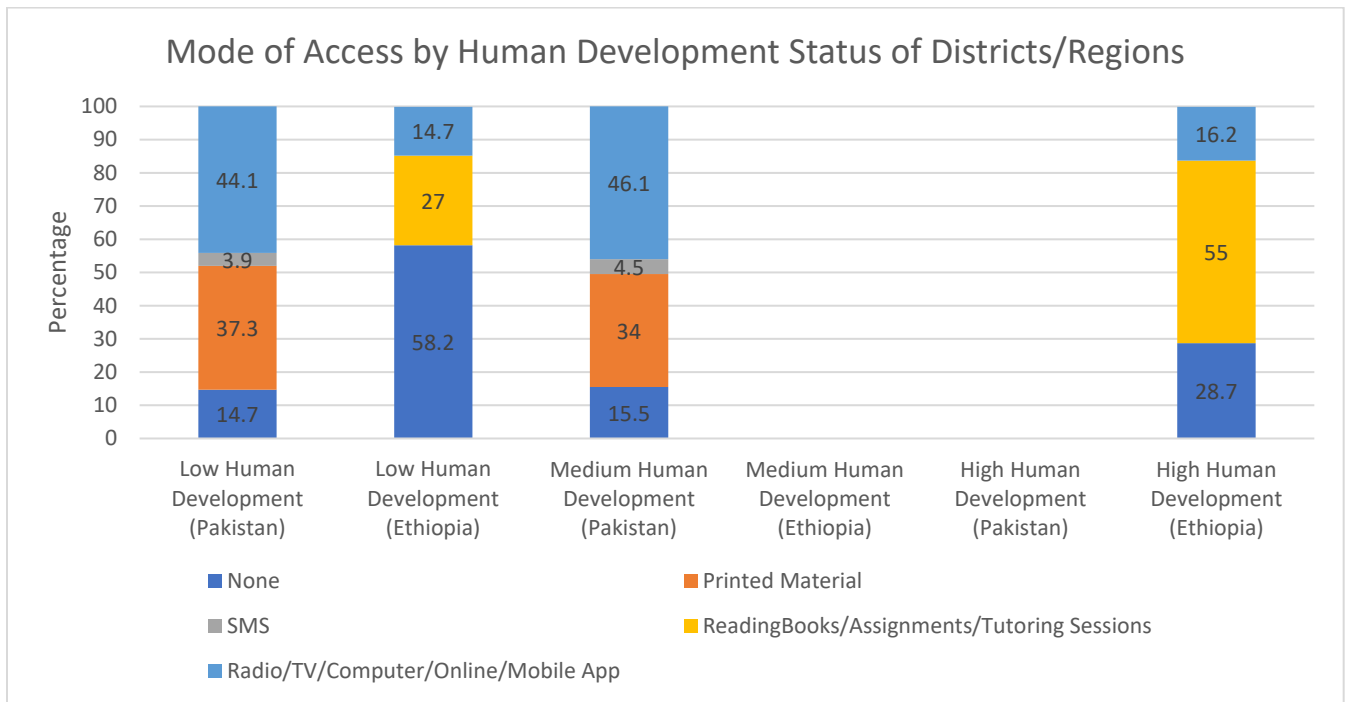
Mode of Access by Human Development Status of Districts/Regions

Percentage

100
90
80
70
60
50
40
30
20
10
0

| | None | Printed Material | SMS | ReadingBooks/Assignments/Tutoring Sessions | Radio/TV/Computer/Online/Mobile App |
|---|---|---|---|---|---|
| Low Human Development (Pakistan) | 14.7 | 37.3 | 3.9 | | 44.1 |
| Low Human Development (Ethiopia) | 58.2 | | | 27 | 14.7 |
| Medium Human Development (Pakistan) | 15.5 | 34 | 4.5 | | 46.1 |
| Medium Human Development (Ethiopia) | | | | | |
| High Human Development (Pakistan) | | | | | |
| High Human Development (Ethiopia) | 28.7 | | | 55 | 16.2 |

None
Printed Material
SMS
ReadingBooks/Assignments/Tutoring Sessions
Radio/TV/Computer/Online/Mobile App